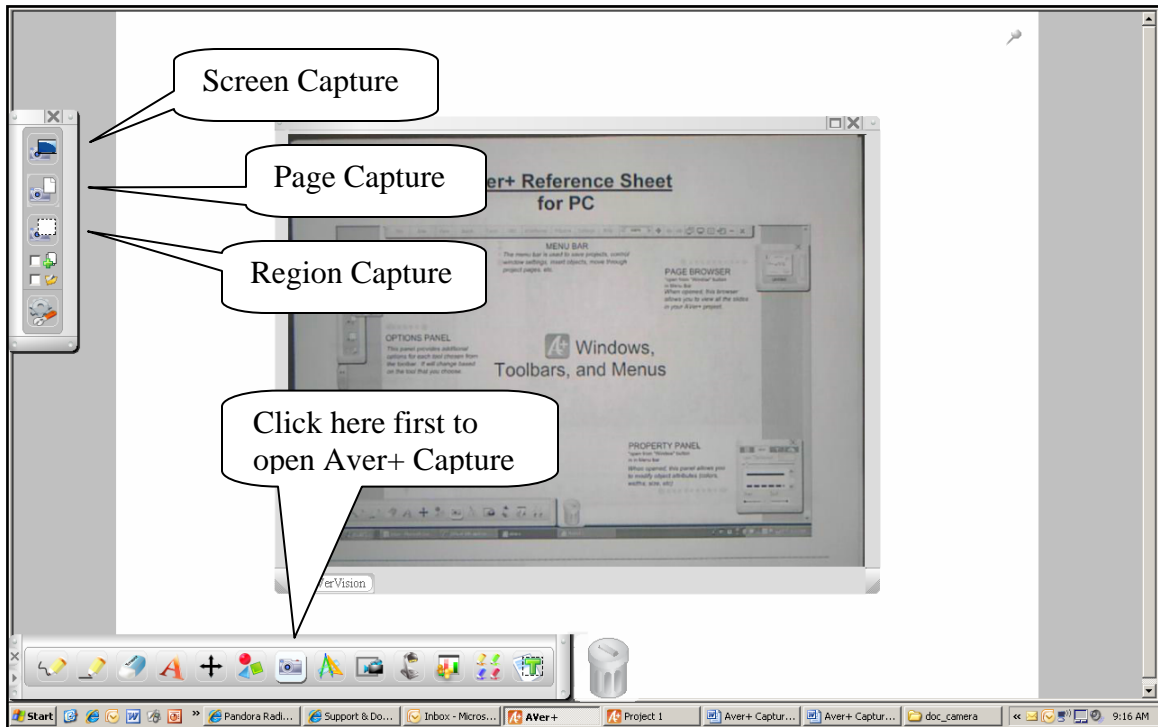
Screen Capture

Page Capture

Region Capture

Aver+ Reference Sheet for PC

MENU BAR

The menu bar is used to save projects, control window settings, insert objects, move through project pages, etc.

PAGE BROWSER

When opened, this browser allows you to view all the slides in your Aver+ project.

OPTIONS PANEL

This panel provides additional options for each tool chosen from the toolbar. It will change based on the tool that you choose.

Windows, Toolbars, and Menus

PROPERTY PANEL

When opened, this panel allows you to modify object attributes (colors, widths, size, etc)

Click here first to open Aver+ Capture

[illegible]erVision

Start | Pandora Radi... | Support & Do... | Inbox - Micros... | AVer+ | Project 1 | Aver+ Captur... | Aver+ Captur... | doc_camera | 9:16 AM